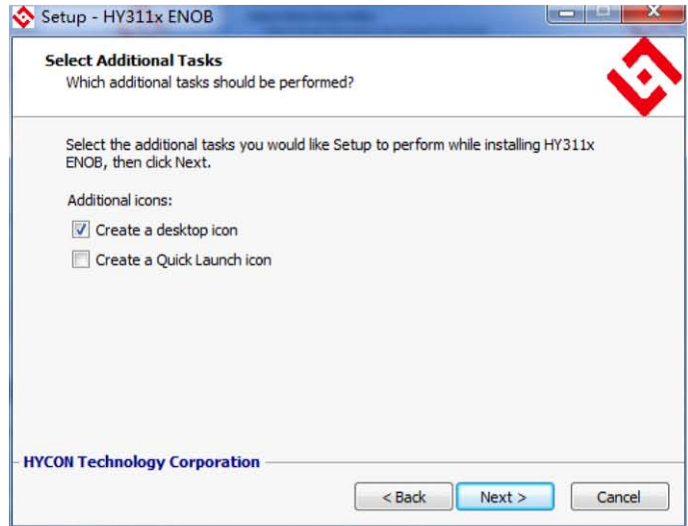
Setup - HY311x ENOB

Select Additional Tasks
Which additional tasks should be performed?

Select the additional tasks you would like Setup to perform while installing HY311x ENOB, then click Next.

Additional icons:

Create a desktop icon

Create a Quick Launch icon

HYCON Technology Corporation

< Back
Next >
Cancel